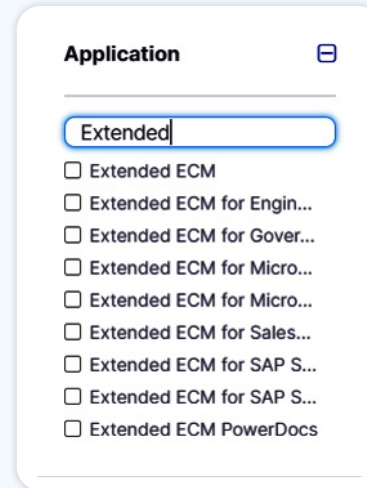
Application

Extended

Extended ECM
Extended ECM for Engin...
Extended ECM for Gover...
Extended ECM for Micro...
Extended ECM for Micro...
Extended ECM for Sales...
Extended ECM for SAP S...
Extended ECM for SAP S...
Extended ECM PowerDocs